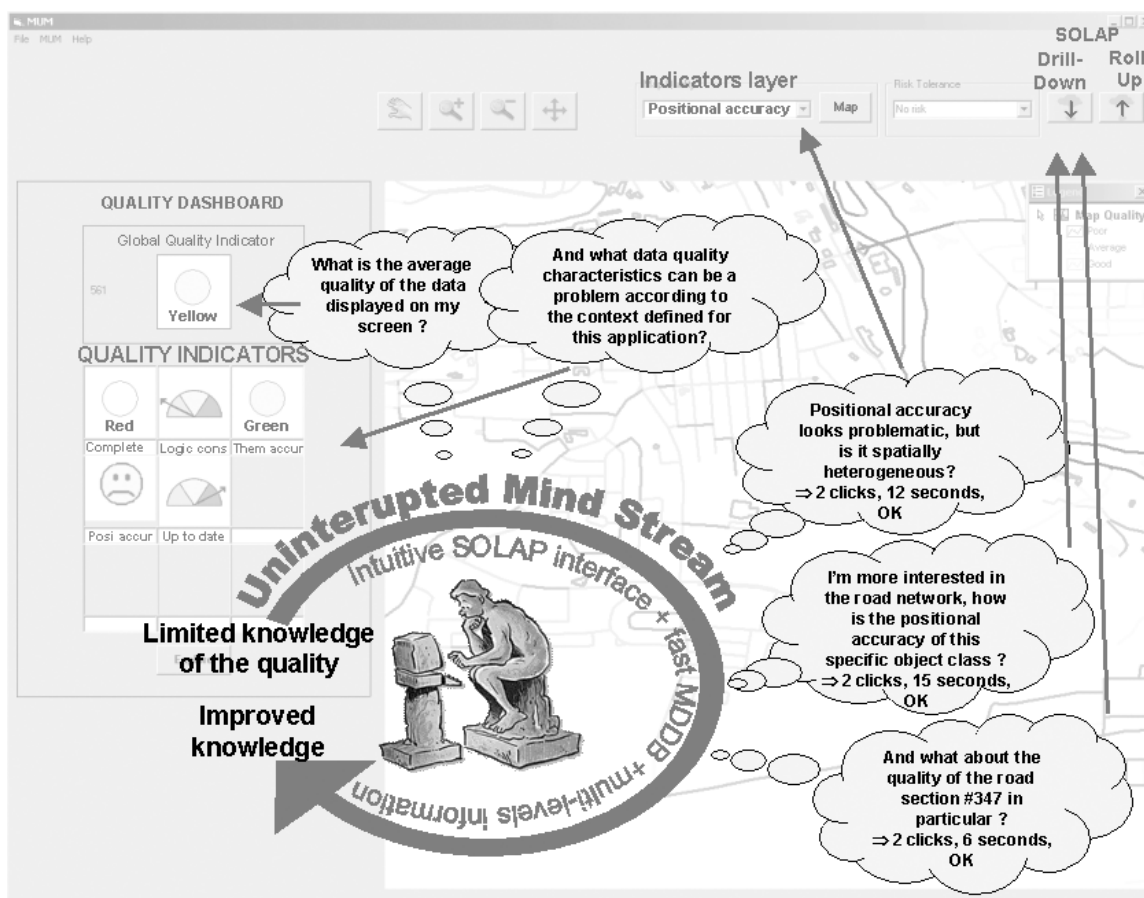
MUM
File MUM Help

SOLAP
Drill-Down
Roll Up

Indicators layer
Positional accuracy
Map
Risk Tolerance
No risk

QUALITY DASHBOARD
Global Quality Indicator
561
Yellow

QUALITY INDICATORS
Red
Green
Complete
Logic cons
Them accur
Posi accur
Up to date

Map Quality
Poor
Average
Good

What is the average quality of the data displayed on my screen ?

And what data quality characteristics can be a problem according to the context defined for this application?

Positional accuracy looks problematic, but is it spatially heterogeneous?
⇒ 2 clicks, 12 seconds, OK

Uninterupted Mind Stream
Intuitive SOLAP interface + fast MDDB + multi-levels information

I'm more interested in the road network, how is the positional accuracy of this specific object class ?
⇒ 2 clicks, 15 seconds, OK

Limited knowledge of the quality

Improved knowledge

And what about the quality of the road section #347 in particular ?
⇒ 2 clicks, 6 seconds, OK